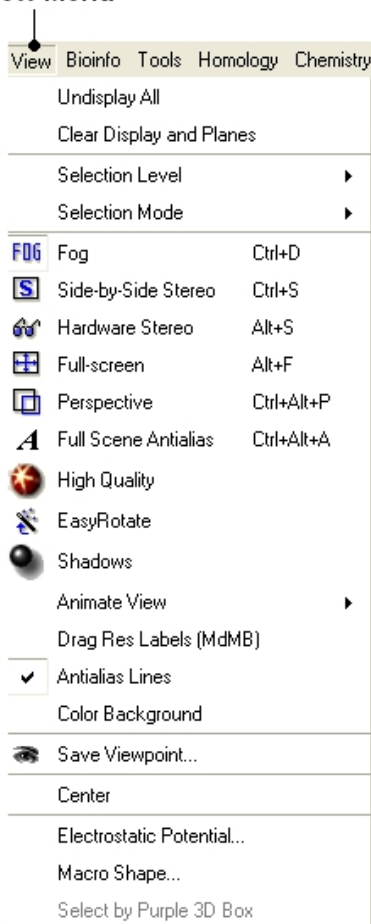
View Bioinfo Tools Homology Chemistry

Undisplay All
Clear Display and Planes
Selection Level
Selection Mode
FOG Fog Ctrl+D
S Side-by-Side Stereo Ctrl+S
Hardware Stereo Alt+S
Full-screen Alt+F
Perspective Ctrl+Alt+P
A Full Scene Antialias Ctrl+Alt+A
High Quality
EasyRotate
Shadows
Animate View
Drag Res Labels (MdMB)
Antialias Lines
Color Background
Save Viewpoint...
Center
Electrostatic Potential...
Macro Shape...
Select by Purple 3D Box